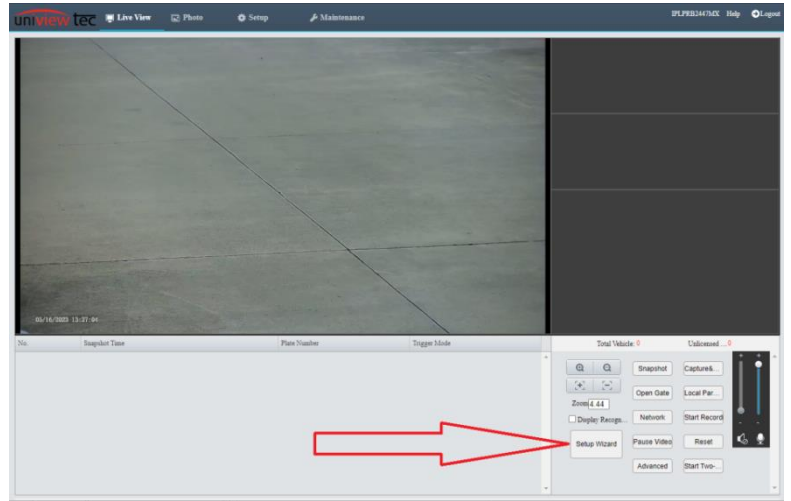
uniview tec Live View Photo Setup Maintenance IPLPRB2447MX Help Logout

05/16/2023 13:27:04

| No. | Snapshot Time | Plate Number | Trigger Mode |
|---|---|---|---|

Total Vehicle: 0 Unlicensed ...0

Zoom 4.44
Display Recogn...
Setup Wizard

Snapshot
Capture&...
Open Gate
Local Par...
Network
Start Record
Pause Video
Reset
Advanced
Start Two-...